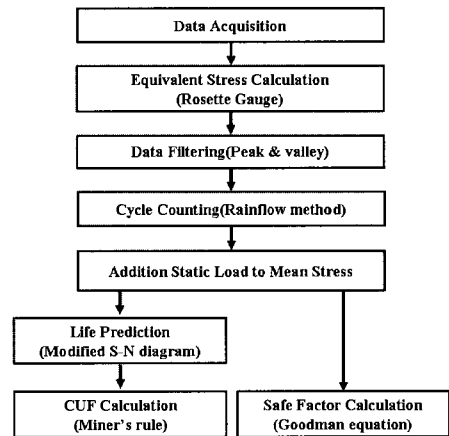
Data Acquisition

Equivalent Stress Calculation
(Rosette Gauge)

Data Filtering(Peak & valley)

Cycle Counting(Rainflow method)

Addition Static Load to Mean Stress

Life Prediction
(Modified S-N diagram)

CUF Calculation
(Miner's rule)

Safe Factor Calculation
(Goodman equation)